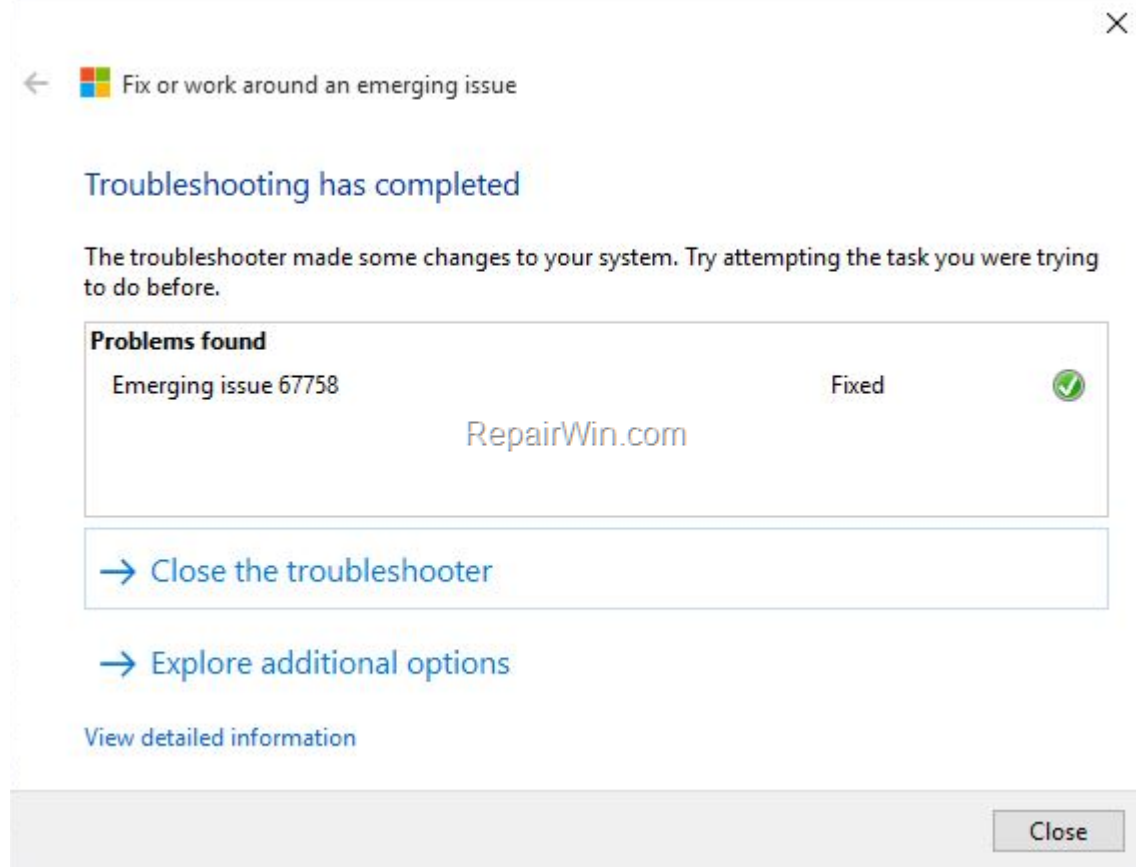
×

← Fix or work around an emerging issue

Troubleshooting has completed

The troubleshooter made some changes to your system. Try attempting the task you were trying to do before.

Problems found
Emerging issue 67758 Fixed

RepairWin.com

→ Close the troubleshooter

→ Explore additional options

View detailed information

Close